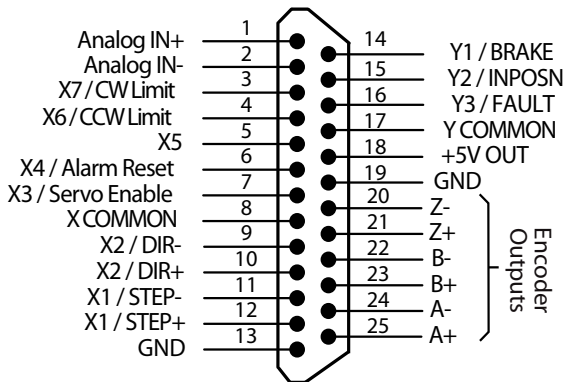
1 Analog IN+
2 Analog IN-
3 X7 / CW Limit
4 X6 / CCW Limit
5 X5
6 X4 / Alarm Reset
7 X3 / Servo Enable
8 X COMMON
9 X2 / DIR-
10 X2 / DIR+
11 X1 / STEP-
12 X1 / STEP+
13 GND

14 Y1 / BRAKE
15 Y2 / INPOSN
16 Y3 / FAULT
17 Y COMMON
18 +5V OUT
19 GND
20 Z-
21 Z+
22 B-
23 B+
24 A-
25 A+

Encoder Outputs